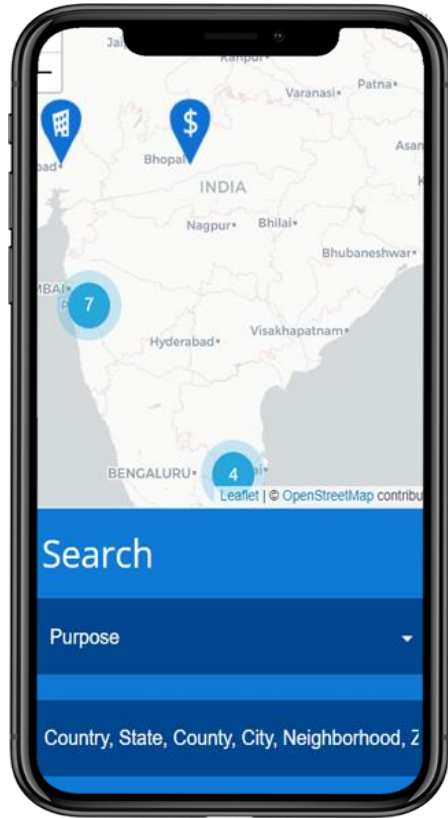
Jai
Kanpur
Varanasi
Patna
Asan
bad
Bhopal
INDIA
Nagpur
Bhilai
Bhubaneshwar
MBAI
7
Hyderabad
Visakhapatnam
BENGALURU
4
Leaflet | © OpenStreetMap contribu

Search

Purpose

Country, State, County, City, Neighborhood, Z